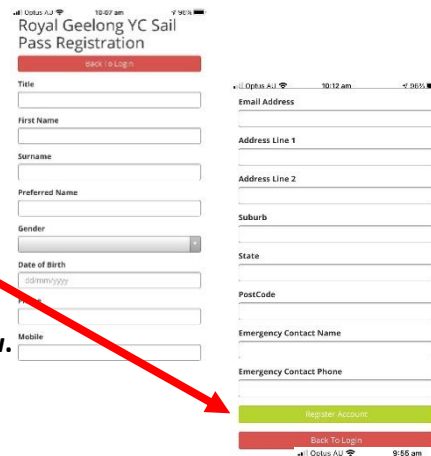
Optus AU 10:07 am 96%
Royal Geelong YC Sail Pass Registration
Back To Login
Title
First Name
Surname
Preferred Name
Gender
Date of Birth
dd/mm/yyyy
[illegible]
Mobile

Optus AU 10:12 am 96%
Email Address
Address Line 1
Address Line 2
Suburb
State
PostCode
Emergency Contact Name
Emergency Contact Phone
Register Account
Back To Login
Optus AU 9:56 am